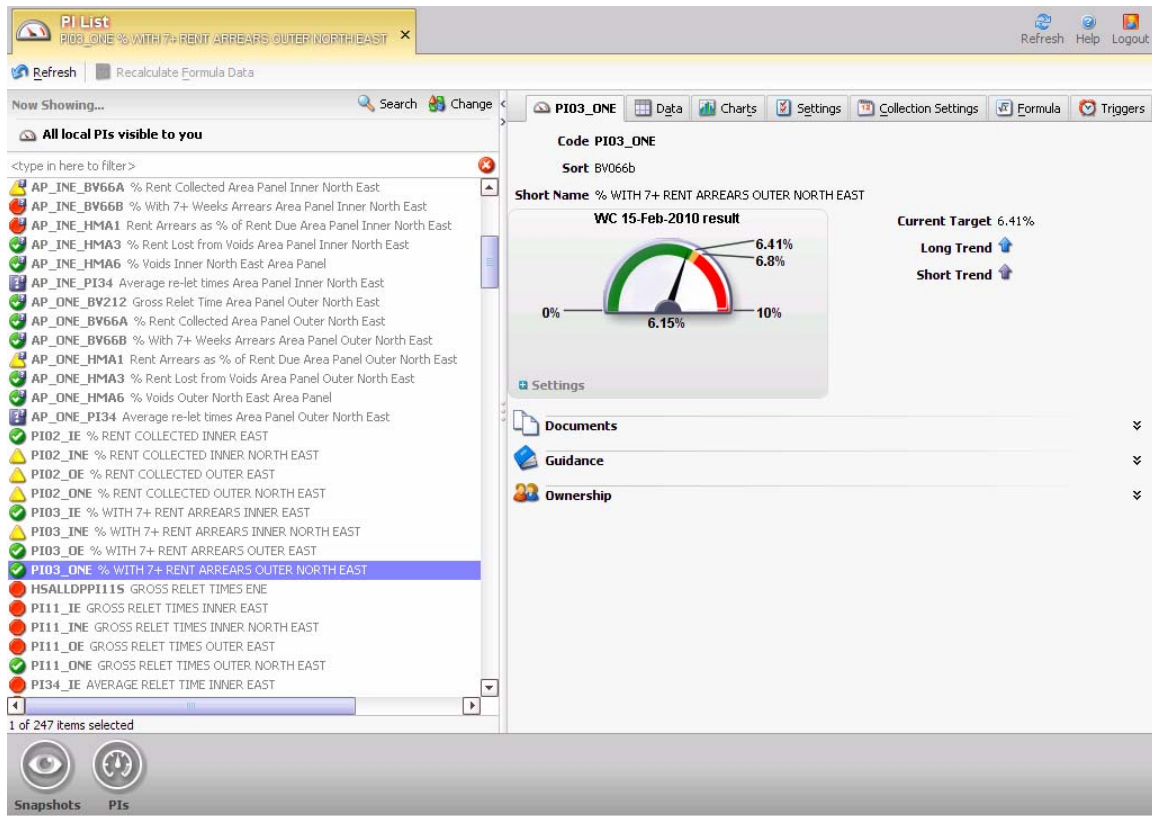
PI List
PI03_ONE % WITH 7+ RENT ARREARS OUTER NORTH EAST ×

Refresh Help Logout

Refresh | Recalculate Formula Data

Now Showing... Search Change

All local PIs visible to you

<type in here to filter>

AP_INE_BV66A % Rent Collected Area Panel Inner North East
AP_INE_BV66B % With 7+ Weeks Arrears Area Panel Inner North East
AP_INE_HMA1 Rent Arrears as % of Rent Due Area Panel Inner North East
AP_INE_HMA3 % Rent Lost from Voids Area Panel Inner North East
AP_INE_HMA6 % Voids Inner North East Area Panel
AP_INE_PI34 Average re-let times Area Panel Inner North East
AP_ONE_BV212 Gross Relet Time Area Panel Outer North East
AP_ONE_BV66A % Rent Collected Area Panel Outer North East
AP_ONE_BV66B % With 7+ Weeks Arrears Area Panel Outer North East
AP_ONE_HMA1 Rent Arrears as % of Rent Due Area Panel Outer North East
AP_ONE_HMA3 % Rent Lost from Voids Area Panel Outer North East
AP_ONE_HMA6 % Voids Outer North East Area Panel
AP_ONE_PI34 Average re-let times Area Panel Outer North East
PI02_IE % RENT COLLECTED INNER EAST
PI02_INE % RENT COLLECTED INNER NORTH EAST
PI02_OE % RENT COLLECTED OUTER EAST
PI02_ONE % RENT COLLECTED OUTER NORTH EAST
PI03_IE % WITH 7+ RENT ARREARS INNER EAST
PI03_INE % WITH 7+ RENT ARREARS INNER NORTH EAST
PI03_OE % WITH 7+ RENT ARREARS OUTER EAST
PI03_ONE % WITH 7+ RENT ARREARS OUTER NORTH EAST
HSALLDPPI11S GROSS RELET TIMES ENE
PI11_IE GROSS RELET TIMES INNER EAST
PI11_INE GROSS RELET TIMES INNER NORTH EAST
PI11_OE GROSS RELET TIMES OUTER EAST
PI11_ONE GROSS RELET TIMES OUTER NORTH EAST
PI34_IE AVERAGE RELET TIME INNER EAST

1 of 247 items selected

PI03_ONE | Data | Charts | Settings | Collection Settings | Formula | Triggers

Code PI03_ONE
Sort BV066b
Short Name % WITH 7+ RENT ARREARS OUTER NORTH EAST

WC 15-Feb-2010 result
6.41%
6.8%
0%
6.15%
10%

Settings

Current Target 6.41%
Long Trend
Short Trend

Documents
Guidance
Ownership

Snapshots PIs